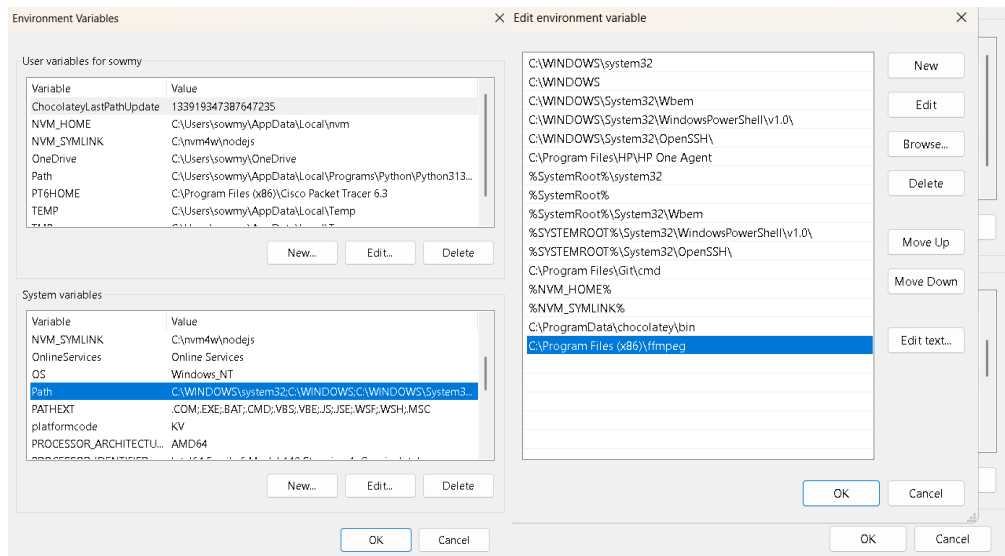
Environment Variables

User variables for sowmy

| Variable | Value |
|---|---|
| ChocolateyLastPathUpdate | 133919347387647235 |
| NVM_HOME | C:\Users\sowmy\AppData\Local\nvm |
| NVM_SYMLINK | C:\nvm4w\nodejs |
| OneDrive | C:\Users\sowmy\OneDrive |
| Path | C:\Users\sowmy\AppData\Local\Programs\Python\Python313... |
| PT6HOME | C:\Program Files (x86)\Cisco Packet Tracer 6.3 |
| TEMP | C:\Users\sowmy\AppData\Local\Temp |
| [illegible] | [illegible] |

New... Edit... Delete

System variables

| Variable | Value |
|---|---|
| NVM_SYMLINK | C:\nvm4w\nodejs |
| OnlineServices | Online Services |
| OS | Windows_NT |
| Path | C:\WINDOWS\system32;C:\WINDOWS;C:\WINDOWS\System3... |
| PATHEXT | .COM;.EXE;.BAT;.CMD;.VBS;.VBE;.JS;.JSE;.WSF;.WSH;.MSC |
| platformcode | KV |
| PROCESSOR_ARCHITECTU... | AMD64 |
| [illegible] | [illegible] |

New... Edit... Delete

OK Cancel

Edit environment variable

C:\WINDOWS\system32
C:\WINDOWS
C:\WINDOWS\System32\Wbem
C:\WINDOWS\System32\WindowsPowerShell\v1.0\
C:\WINDOWS\System32\OpenSSH\
C:\Program Files\HP\HP One Agent
%SystemRoot%\system32
%SystemRoot%
%SystemRoot%\System32\Wbem
%SYSTEMROOT%\System32\WindowsPowerShell\v1.0\
%SYSTEMROOT%\System32\OpenSSH\
C:\Program Files\Git\cmd
%NVM_HOME%
%NVM_SYMLINK%
C:\ProgramData\chocolatey\bin
C:\Program Files (x86)\ffmpeg

New
Edit
Browse...
Delete
Move Up
Move Down
Edit text...

OK Cancel

OK Cancel